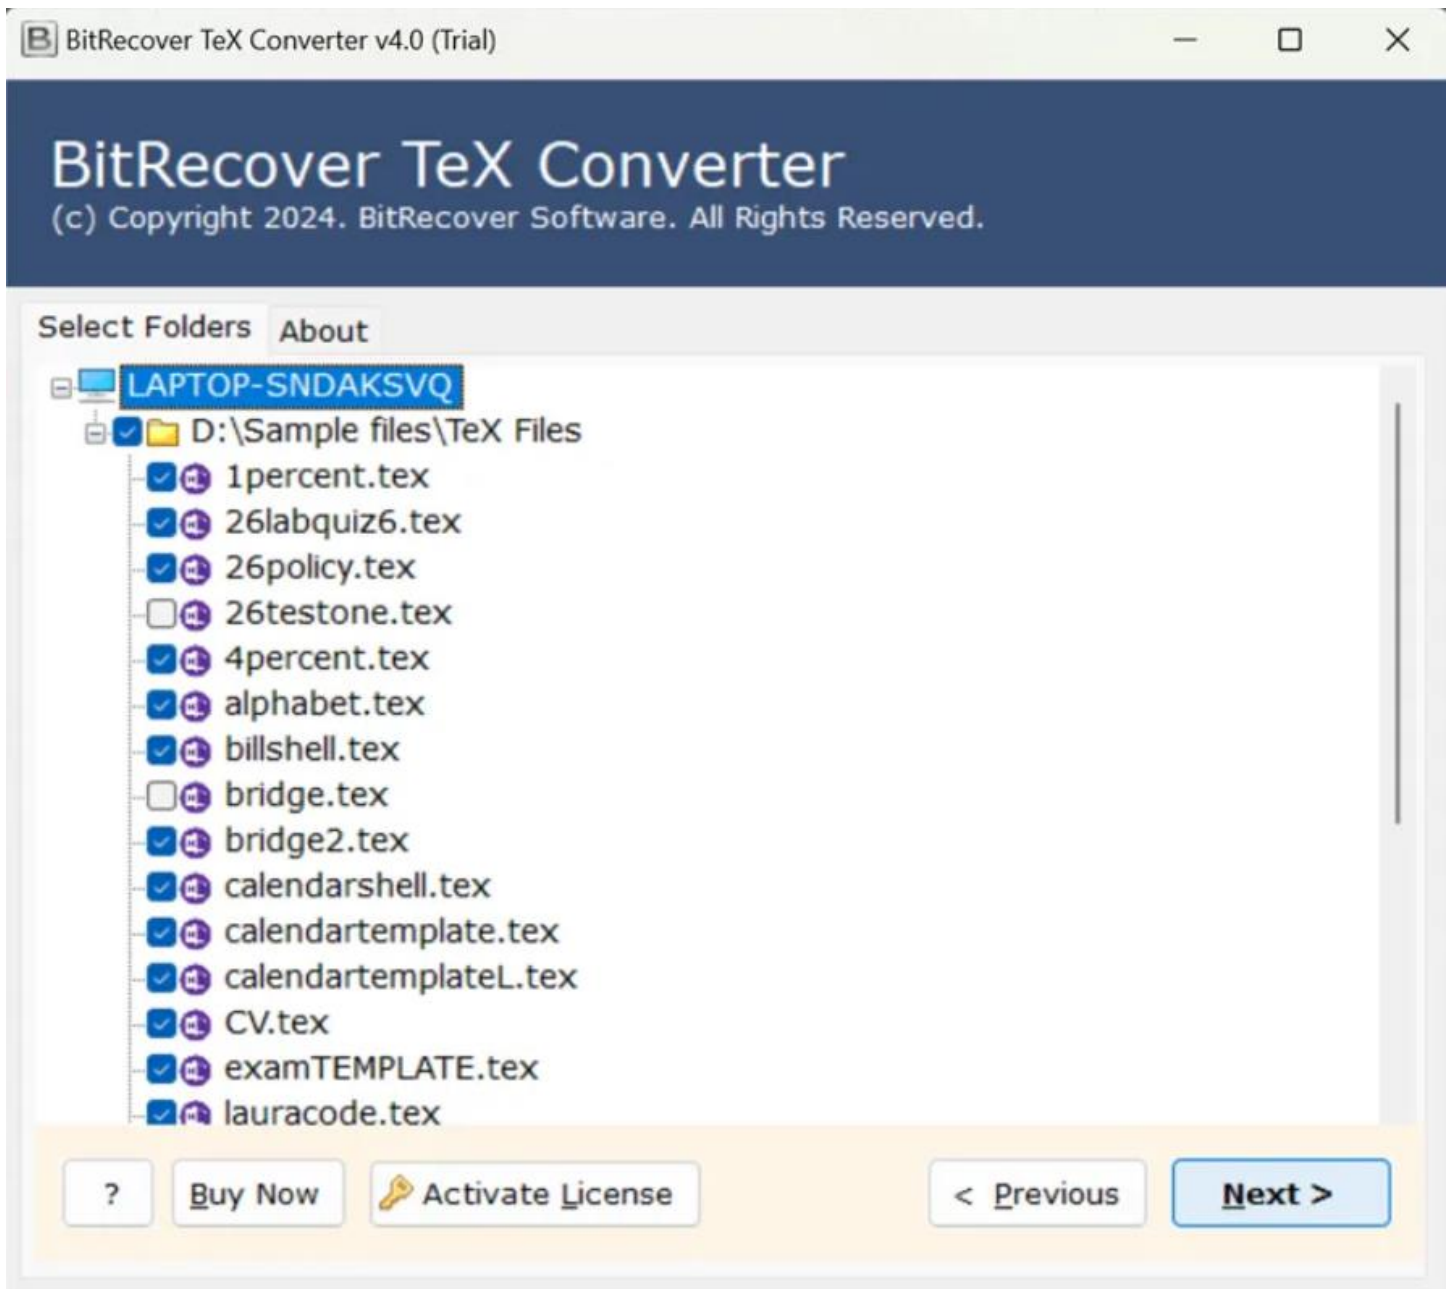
BitRecover TeX Converter v4.0 (Trial)

BitRecover TeX Converter
(c) Copyright 2024. BitRecover Software. All Rights Reserved.

Select Folders
About

LAPTOP-SNDAKSVQ
D:\Sample files\TeX Files
1percent.tex
26labquiz6.tex
26policy.tex
26testone.tex
4percent.tex
alphabet.tex
billshell.tex
bridge.tex
bridge2.tex
calendarshell.tex
calendartemplate.tex
calendartemplateL.tex
CV.tex
examTEMPLATE.tex
lauracode.tex

?
Buy Now
Activate License
< Previous
Next >